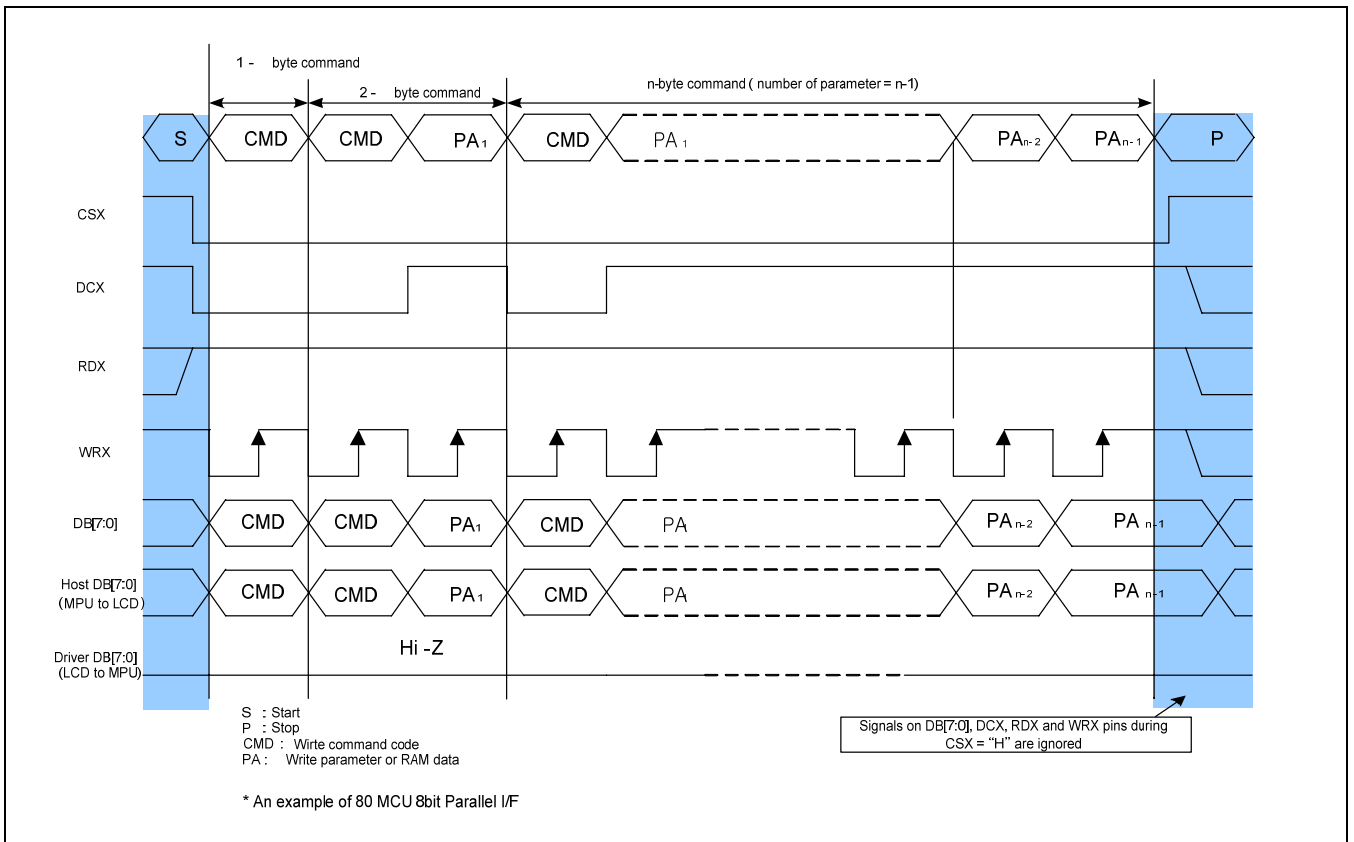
1 - byte command

2 - byte command

n-byte command ( number of parameter = n-1)

S

CMD

CMD

PA$_1$

CMD

PA$_1$

PA$_{n-2}$

PA$_{n-1}$

P

CSX

DCX

RDX

WRX

DB[7:0]

CMD

CMD

PA$_1$

CMD

PA

PA$_{n-2}$

PA $_{n-1}$

Host DB[7:0] (MPU to LCD)

CMD

CMD

PA$_1$

CMD

PA

PA$_{n-2}$

PA $_{n-1}$

Hi -Z

Driver DB[7:0] (LCD to MPU)

S : Start
P : Stop
CMD : Wirte command code
PA : Write parameter or RAM data

Signals on DB[7:0], DCX, RDX and WRX pins during CSX = "H" are ignored

* An example of 80 MCU 8bit Parallel I/F